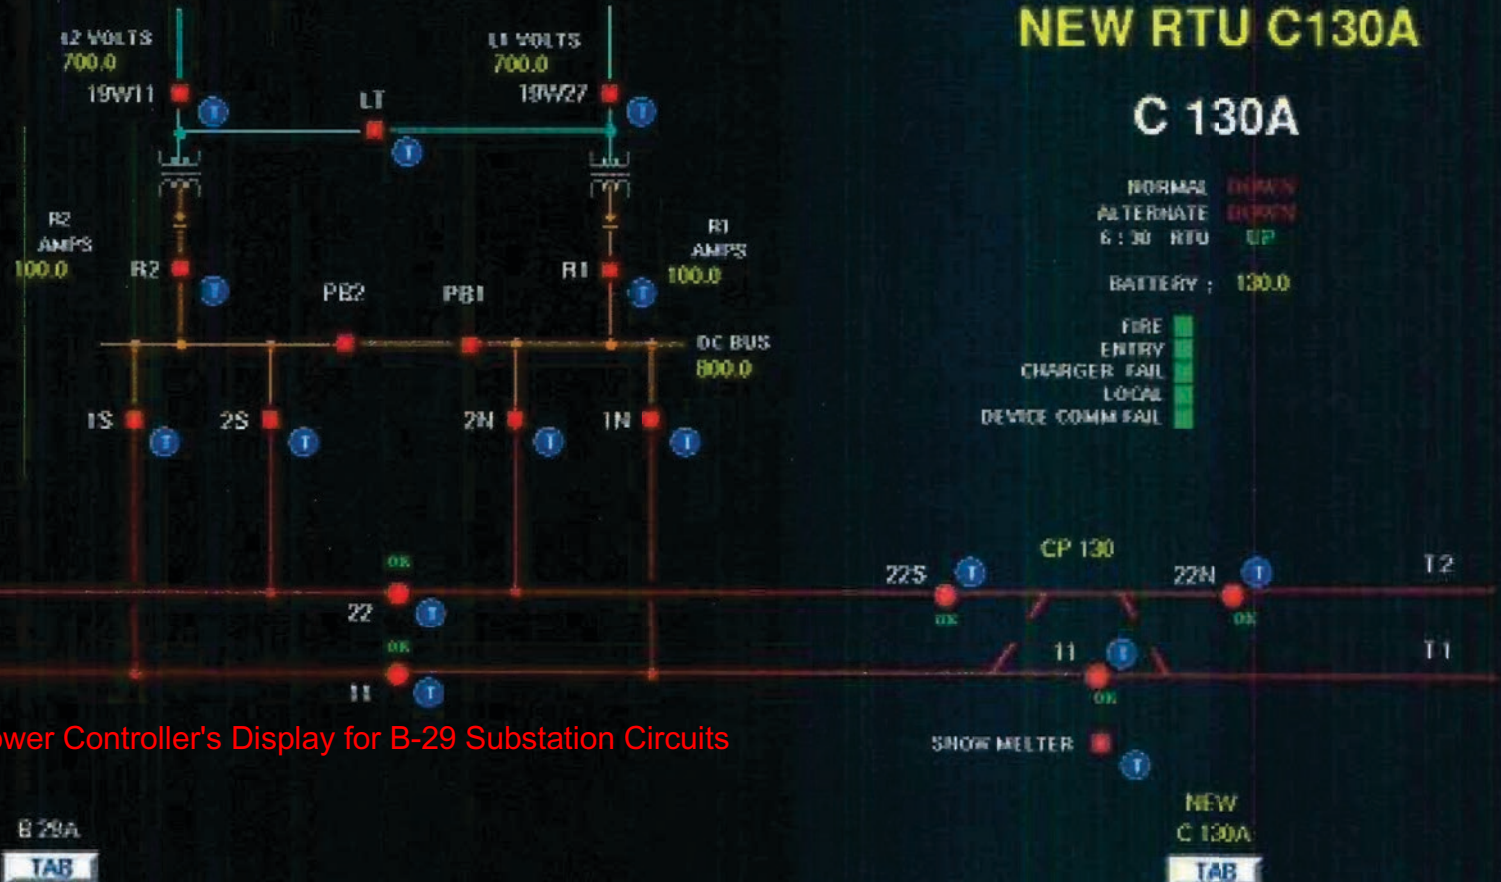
I2 VOLTS
700.0
19W11

LT

I1 VOLTS
700.0
19W27

NEW RTU C130A

C 130A

NORMAL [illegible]
ALTERNATE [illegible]
6 : 30 RTU UP

BATTERY : 130.0

FIRE
ENTRY
CHARGER FAIL
LOCAL
DEVICE COMM FAIL

R2
AMPS
100.0
R2

R1
AMPS
100.0
R1

PB2
PB1
DC BUS
800.0

1S
2S
2N
1N

OK
22
OK
11

CP 130
22S
22N
T2
OK
OK
11
T1
OK

ower Controller's Display for B-29 Substation Circuits

SNOW MELTER

B 29A
TAB

NEW
C 130A
TAB